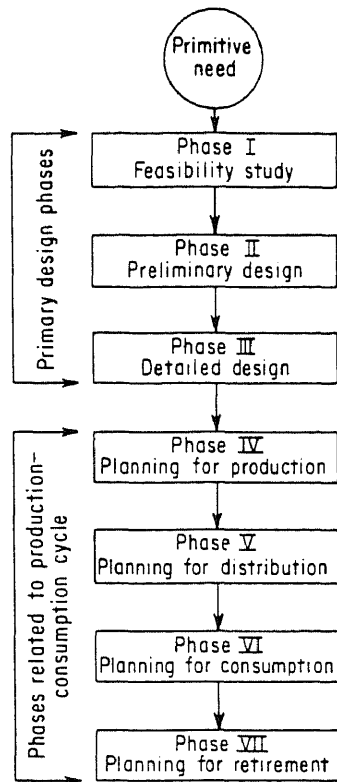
Primitive need

Primary design phases

Phase I
Feasibility study

Phase II
Preliminary design

Phase III
Detailed design

Phases related to production-consumption cycle

Phase IV
Planning for production

Phase V
Planning for distribution

Phase VI
Planning for consumption

Phase VII
Planning for retirement